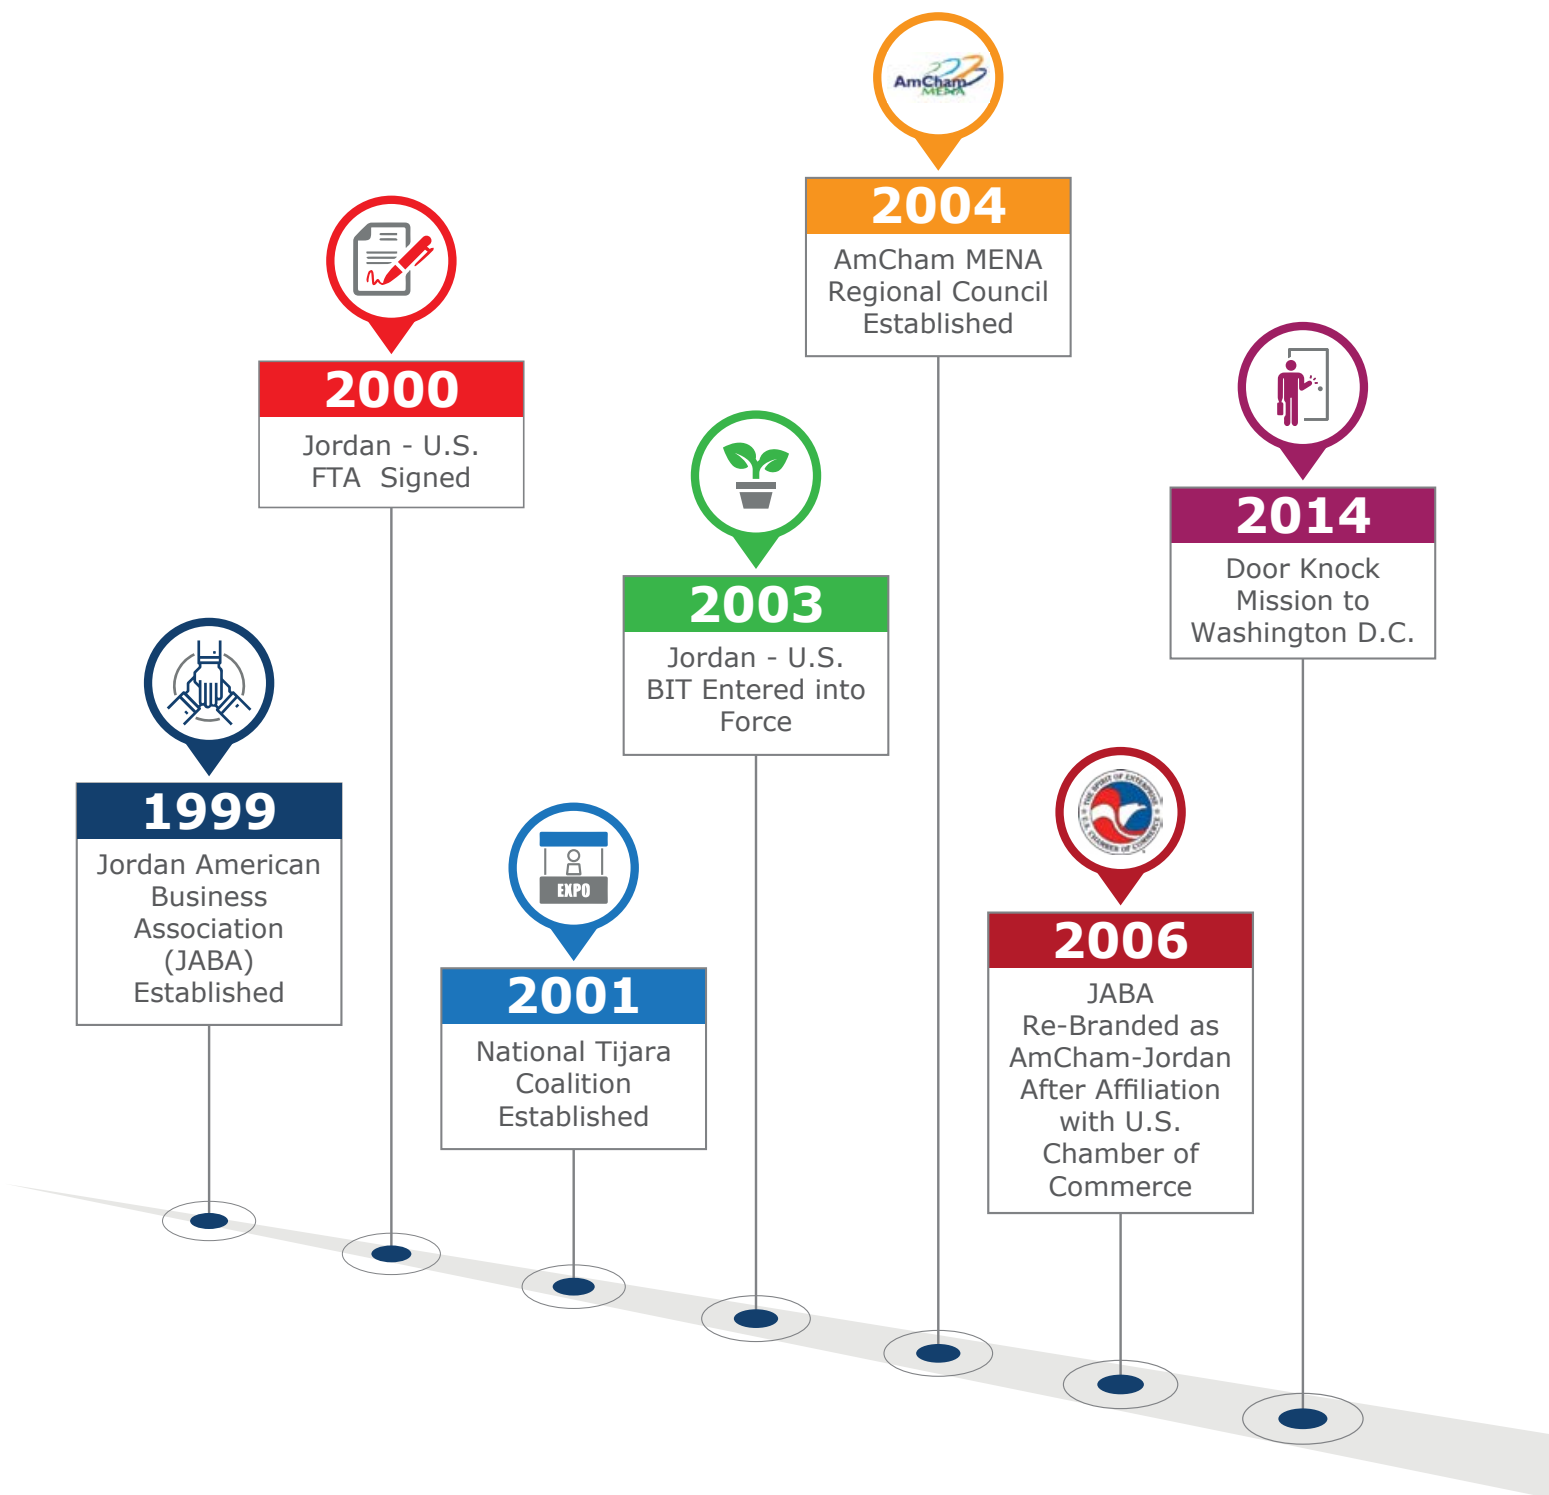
AmCham MENA

2004
AmCham MENA Regional Council Established

2000
Jordan - U.S. FTA Signed

2003
Jordan - U.S. BIT Entered into Force

2014
Door Knock Mission to Washington D.C.

1999
Jordan American Business Association (JABA) Established

EXPO

2001
National Tijara Coalition Established

THE SPIRIT OF ENTERPRISE U.S. CHAMBER OF COMMERCE

2006
JABA Re-Branded as AmCham-Jordan After Affiliation with U.S. Chamber of Commerce